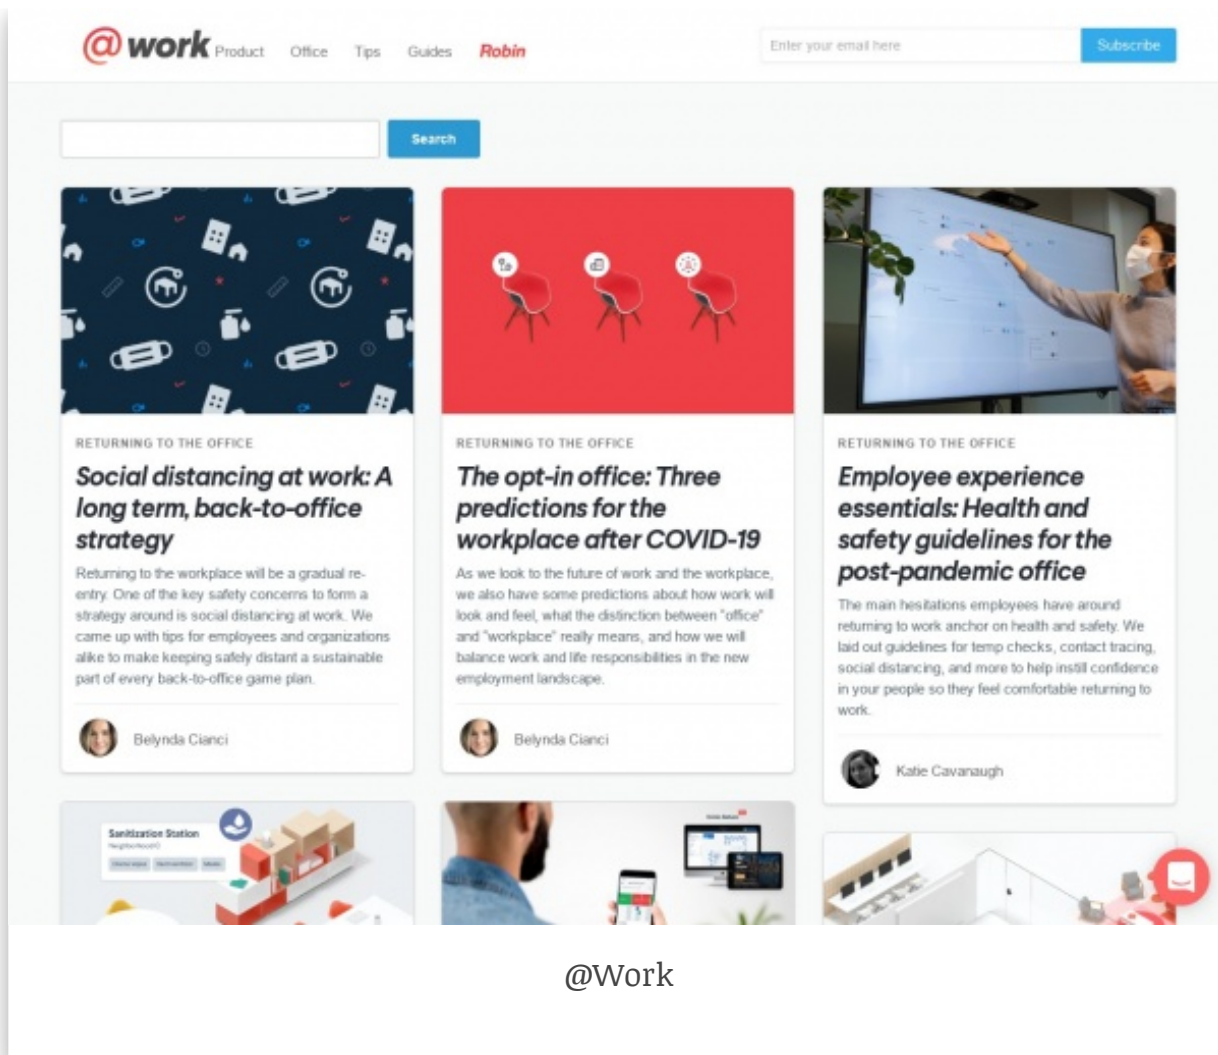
@work Product Office Tips Guides Robin

Enter your email here Subscribe

Search

RETURNING TO THE OFFICE

Social distancing at work: A long term, back-to-office strategy

Returning to the workplace will be a gradual re-entry. One of the key safety concerns to form a strategy around is social distancing at work. We came up with tips for employees and organizations alike to make keeping safely distant a sustainable part of every back-to-office game plan.

Belynda Cianci

RETURNING TO THE OFFICE

The opt-in office: Three predictions for the workplace after COVID-19

As we look to the future of work and the workplace, we also have some predictions about how work will look and feel, what the distinction between "office" and "workplace" really means, and how we will balance work and life responsibilities in the new employment landscape.

Belynda Cianci

RETURNING TO THE OFFICE

Employee experience essentials: Health and safety guidelines for the post-pandemic office

The main hesitations employees have around returning to work anchor on health and safety. We laid out guidelines for temp checks, contact tracing, social distancing, and more to help instill confidence in your people so they feel comfortable returning to work.

Katie Cavanaugh

Sanitization Station

@Work